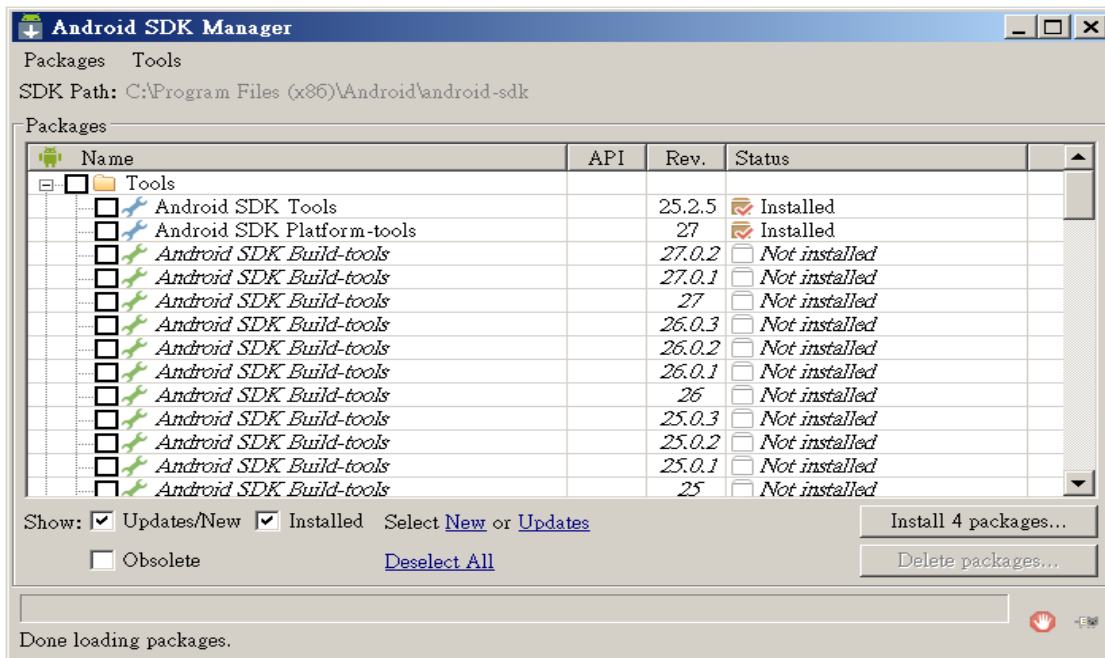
Android SDK Manager

Packages Tools

SDK Path: C:\Program Files (x86)\Android\android-sdk

Packages

| Name | API | Rev. | Status |
|---|---|---|---|
| Tools | | | |
| Android SDK Tools | | 25.2.5 | Installed |
| Android SDK Platform-tools | | 27 | Installed |
| Android SDK Build-tools | | 27.0.2 | Not installed |
| Android SDK Build-tools | | 27.0.1 | Not installed |
| Android SDK Build-tools | | 27 | Not installed |
| Android SDK Build-tools | | 26.0.3 | Not installed |
| Android SDK Build-tools | | 26.0.2 | Not installed |
| Android SDK Build-tools | | 26.0.1 | Not installed |
| Android SDK Build-tools | | 26 | Not installed |
| Android SDK Build-tools | | 25.0.3 | Not installed |
| Android SDK Build-tools | | 25.0.2 | Not installed |
| Android SDK Build-tools | | 25.0.1 | Not installed |
| Android SDK Build-tools | | 25 | Not installed |

Show: Updates/New Installed Select New or Updates

Install 4 packages...

Obsolete

Deselect All

Delete packages...

Done loading packages.